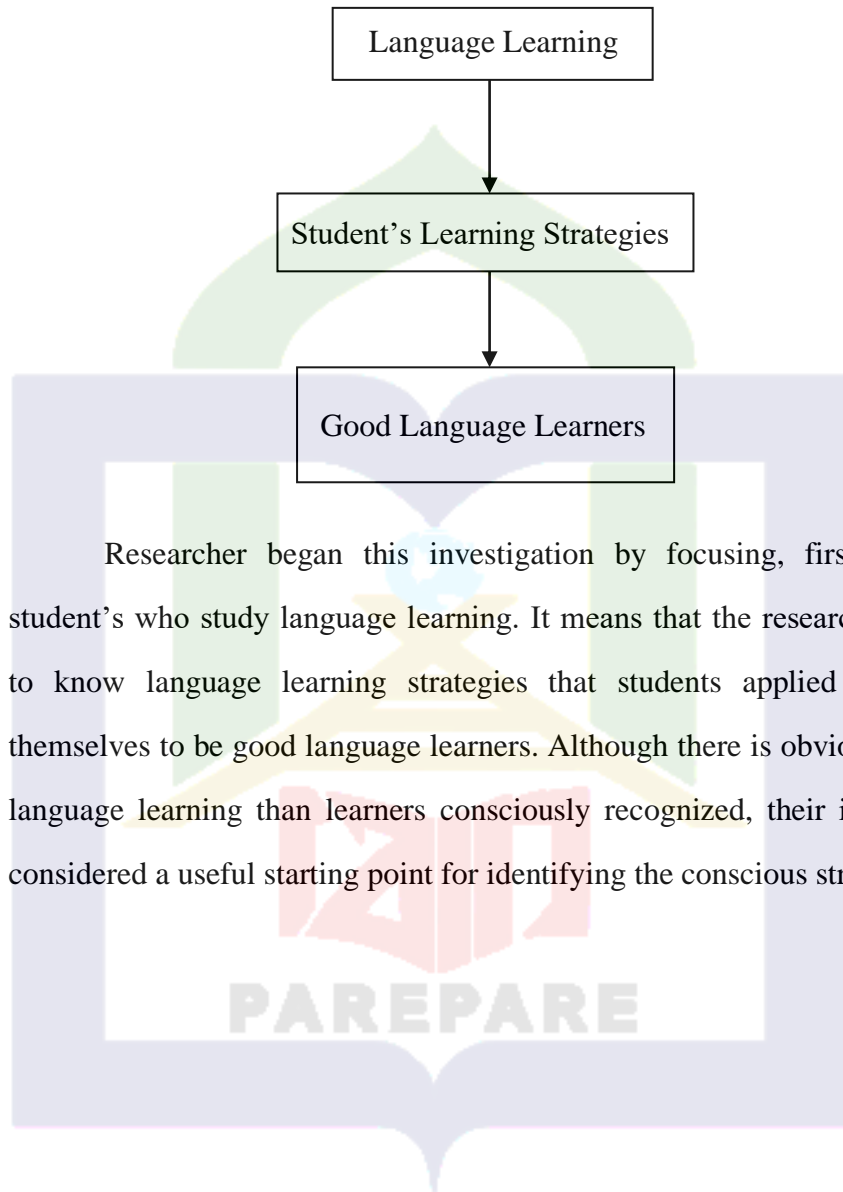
Language Learning

Student's Learning Strategies

Good Language Learners

Researcher began this investigation by focusing, firs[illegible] student's who study language learning. It means that the researc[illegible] to know language learning strategies that students applied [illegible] themselves to be good language learners. Although there is obvi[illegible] language learning than learners consciously recognized, their i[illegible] considered a useful starting point for identifying the conscious st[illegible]

PAREPARE